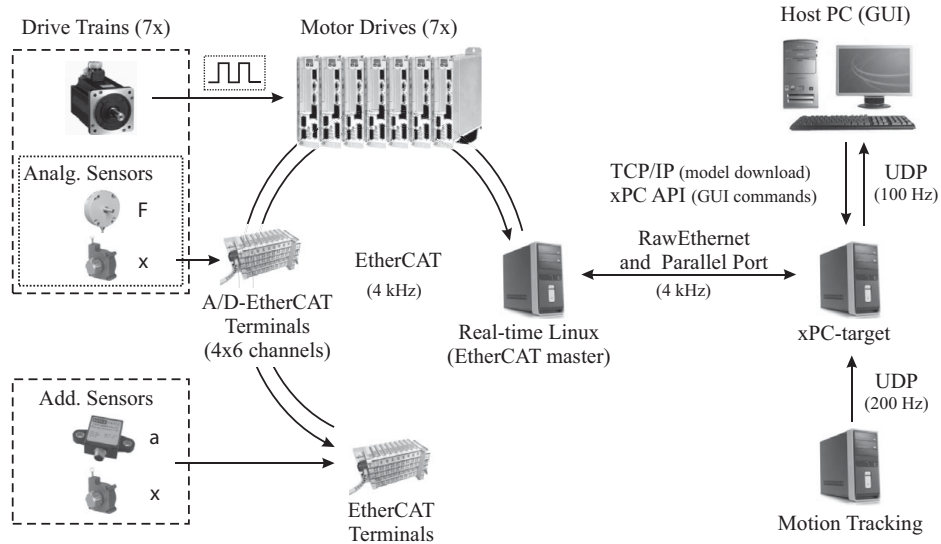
Drive Trains (7x)

Motor Drives (7x)

Host PC (GUI)

Analg. Sensors

F

x

TCP/IP (model download)
xPC API (GUI commands)

UDP
(100 Hz)

EtherCAT
(4 kHz)

RawEthernet
and Parallel Port
(4 kHz)

A/D-EtherCAT
Terminals
(4x6 channels)

Real-time Linux
(EtherCAT master)

xPC-target

Add. Sensors

a

x

UDP
(200 Hz)

EtherCAT
Terminals

Motion Tracking